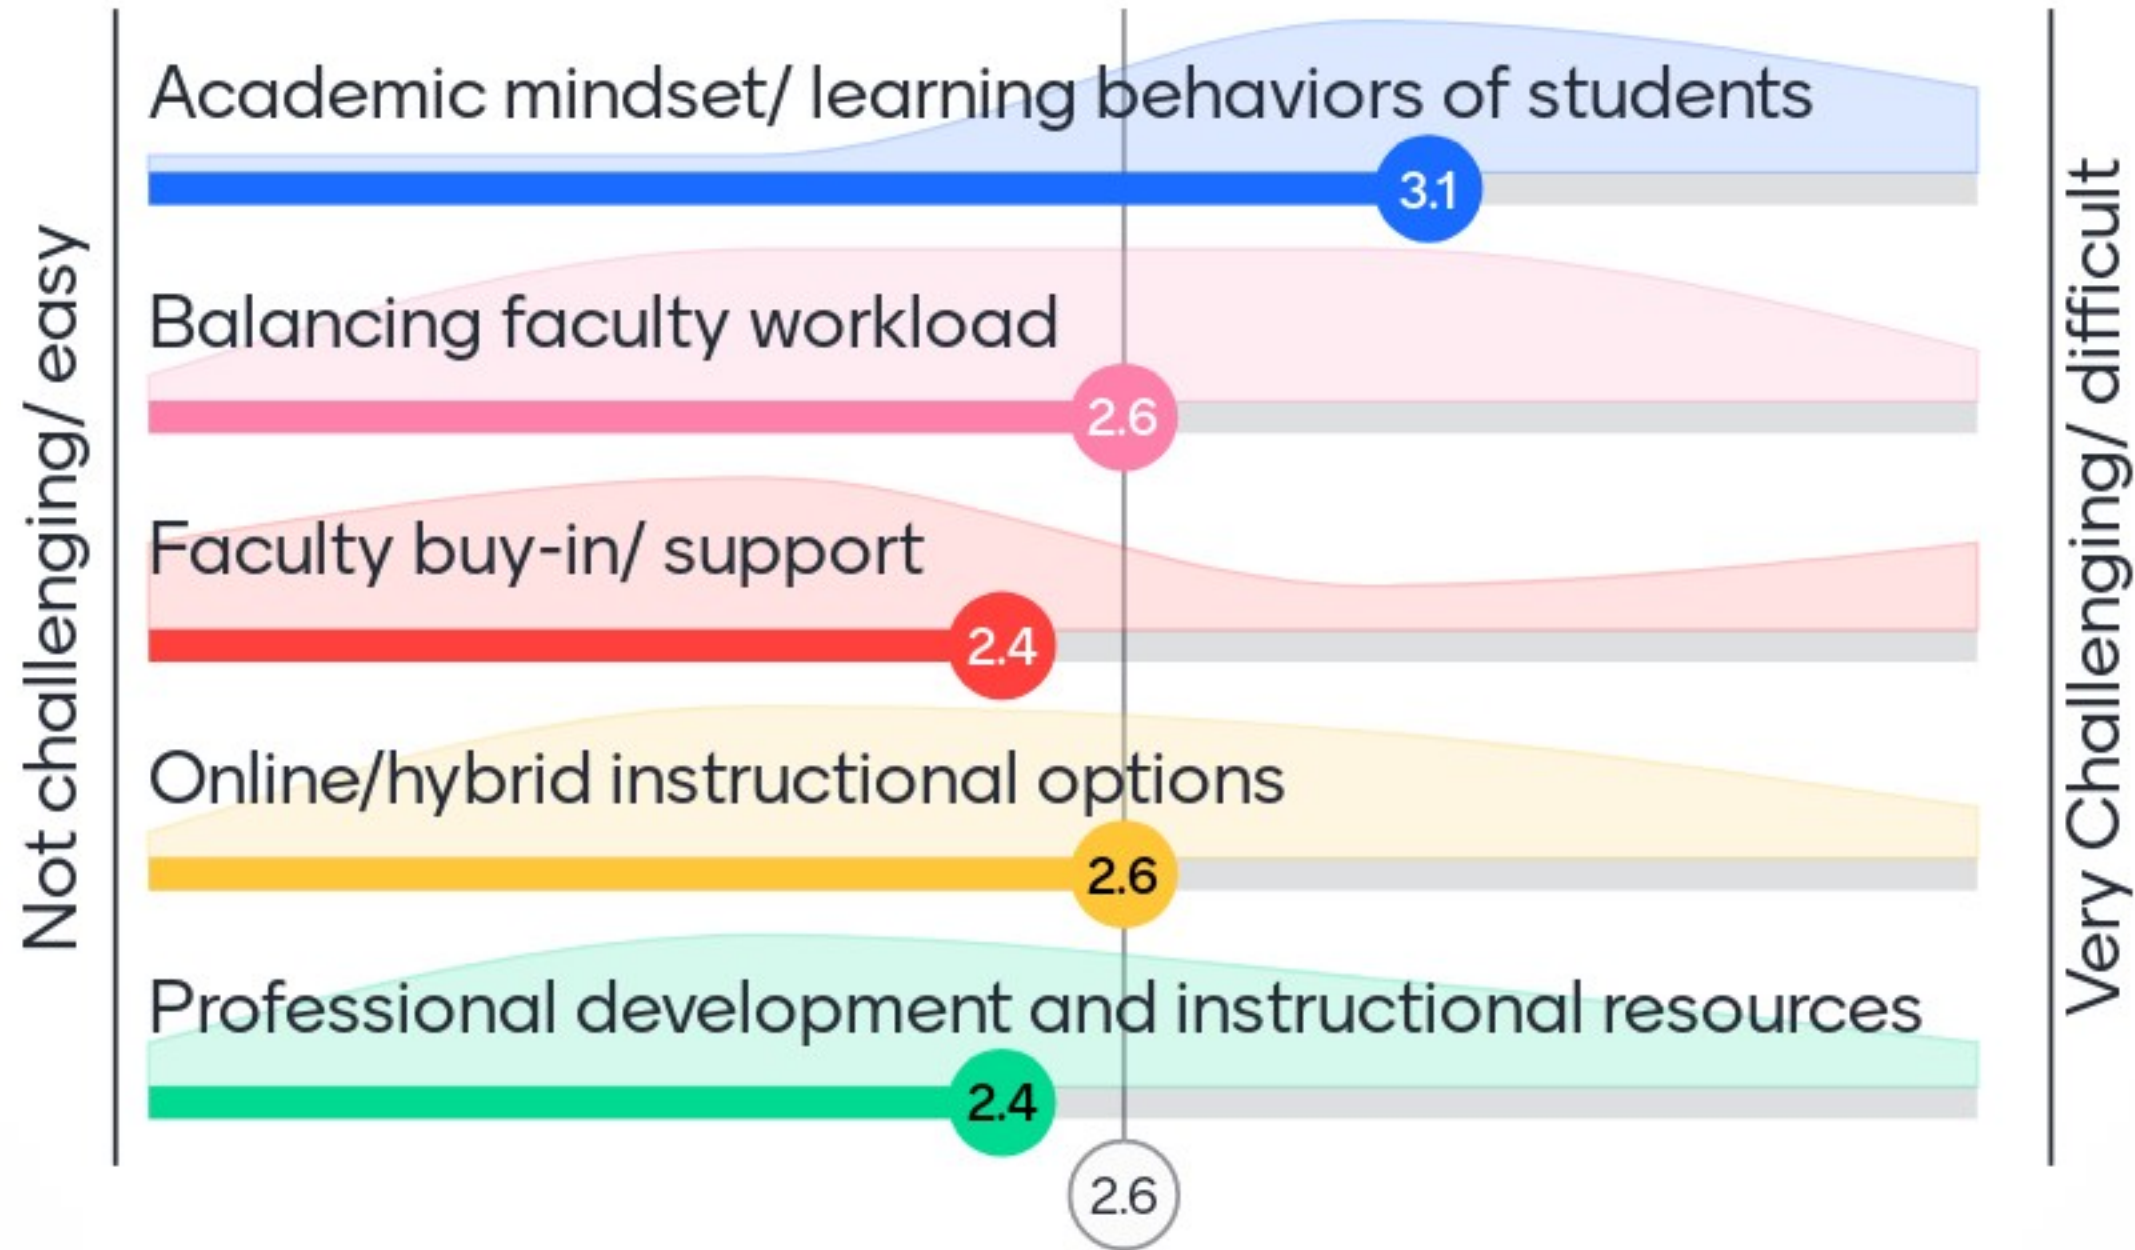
Not challenging/ easy

Academic mindset/ learning behaviors of students
3.1

Balancing faculty workload
2.6

Faculty buy-in/ support
2.4

Online/hybrid instructional options
2.6

Professional development and instructional resources
2.4

2.6

Very Challenging/ difficult